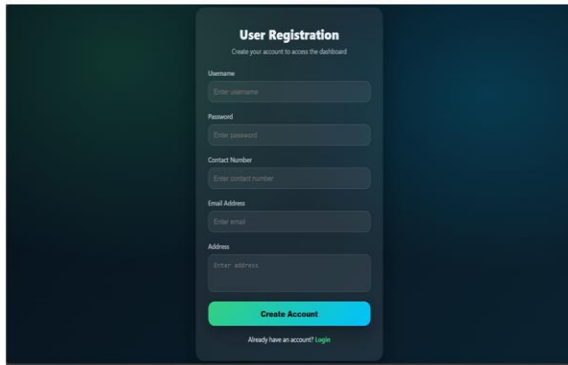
User Registration

Create your account to access the dashboard

Username

Enter username

Password

Enter password

Contact Number

Enter contact number

Email Address

Enter email

Address

Enter address

Create Account

Already have an account? Login